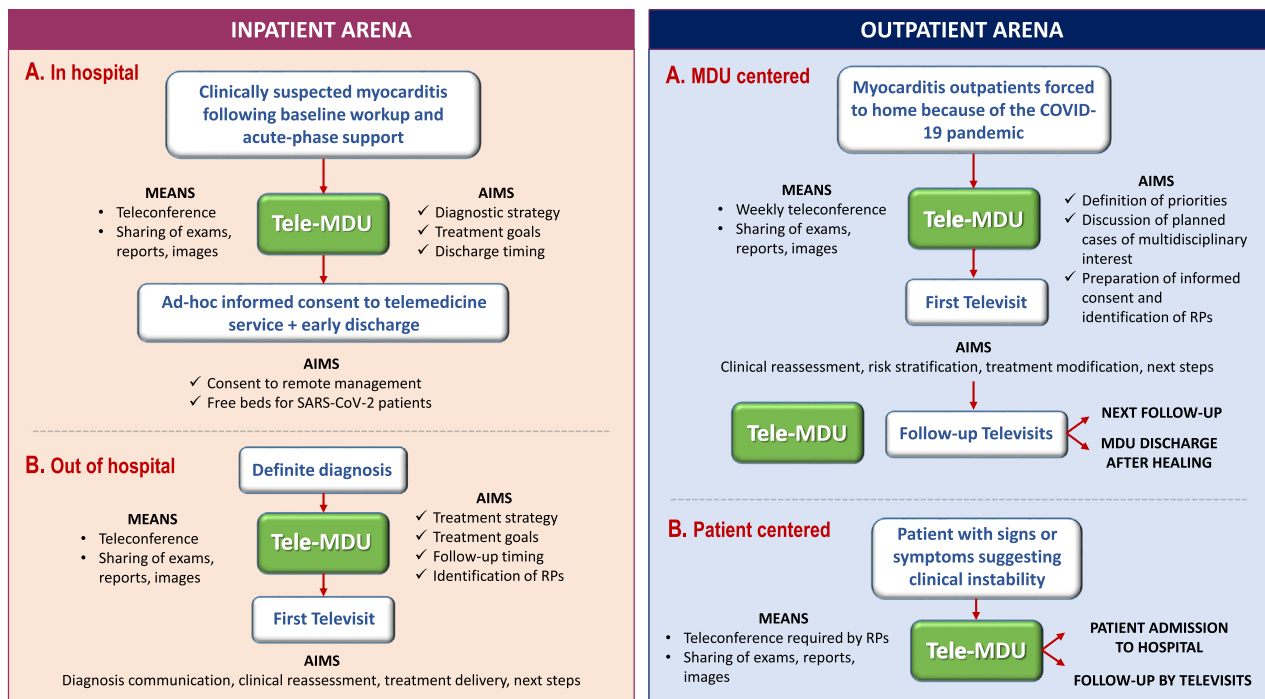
INPATIENT ARENA

A. In hospital

Clinically suspected myocarditis following baseline workup and acute-phase support

MEANS
• Teleconference
• Sharing of exams, reports, images

Tele-MDU

AIMS
✓ Diagnostic strategy
✓ Treatment goals
✓ Discharge timing

Ad-hoc informed consent to telemedicine service + early discharge

AIMS
✓ Consent to remote management
✓ Free beds for SARS-CoV-2 patients

B. Out of hospital

Definite diagnosis

MEANS
• Teleconference
• Sharing of exams, reports, images

Tele-MDU

AIMS
✓ Treatment strategy
✓ Treatment goals
✓ Follow-up timing
✓ Identification of RPs

First Televisit

AIMS
Diagnosis communication, clinical reassessment, treatment delivery, next steps

OUTPATIENT ARENA

A. MDU centered

Myocarditis outpatients forced to home because of the COVID-19 pandemic

MEANS
• Weekly teleconference
• Sharing of exams, reports, images

Tele-MDU

AIMS
✓ Definition of priorities
✓ Discussion of planned cases of multidisciplinary interest
✓ Preparation of informed consent and identification of RPs

First Televisit

AIMS
Clinical reassessment, risk stratification, treatment modification, next steps

Tele-MDU

Follow-up Televisits

NEXT FOLLOW-UP

MDU DISCHARGE AFTER HEALING

B. Patient centered

Patient with signs or symptoms suggesting clinical instability

MEANS
• Teleconference required by RPs
• Sharing of exams, reports, images

Tele-MDU

PATIENT ADMISSION TO HOSPITAL

FOLLOW-UP BY TELEVISITS